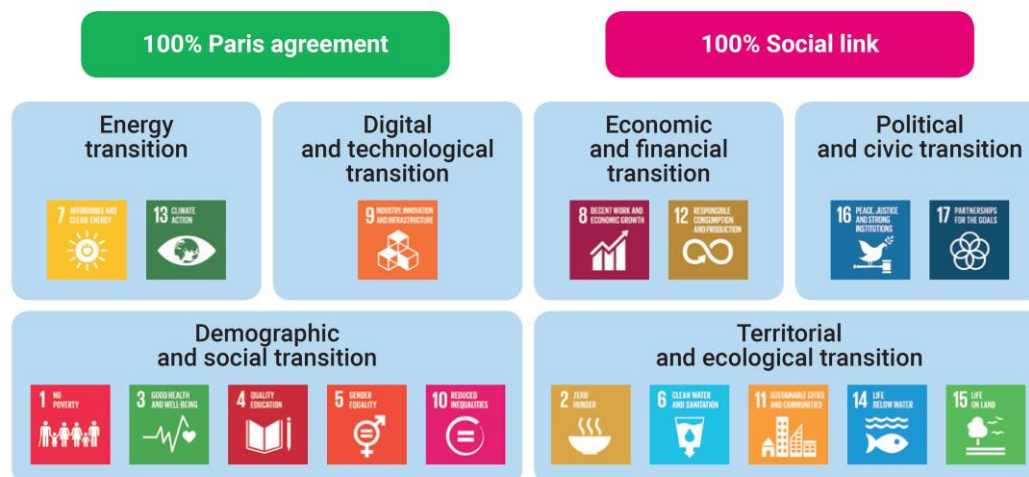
100% Paris agreement

100% Social link

Energy transition

7 AFFORDABLE AND CLEAN ENERGY

13 CLIMATE ACTION

Digital and technological transition

9 INDUSTRY, INNOVATION AND INFRASTRUCTURE

Economic and financial transition

8 DECENT WORK AND ECONOMIC GROWTH

12 RESPONSIBLE CONSUMPTION AND PRODUCTION

Political and civic transition

16 PEACE, JUSTICE AND STRONG INSTITUTIONS

17 PARTNERSHIPS FOR THE GOALS

Demographic and social transition

1 NO POVERTY

3 GOOD HEALTH AND WELL-BEING

4 QUALITY EDUCATION

5 GENDER EQUALITY

10 REDUCED INEQUALITIES

Territorial and ecological transition

2 ZERO HUNGER

6 CLEAN WATER AND SANITATION

11 SUSTAINABLE CITIES AND COMMUNITIES

14 LIFE BELOW WATER

15 LIFE ON LAND